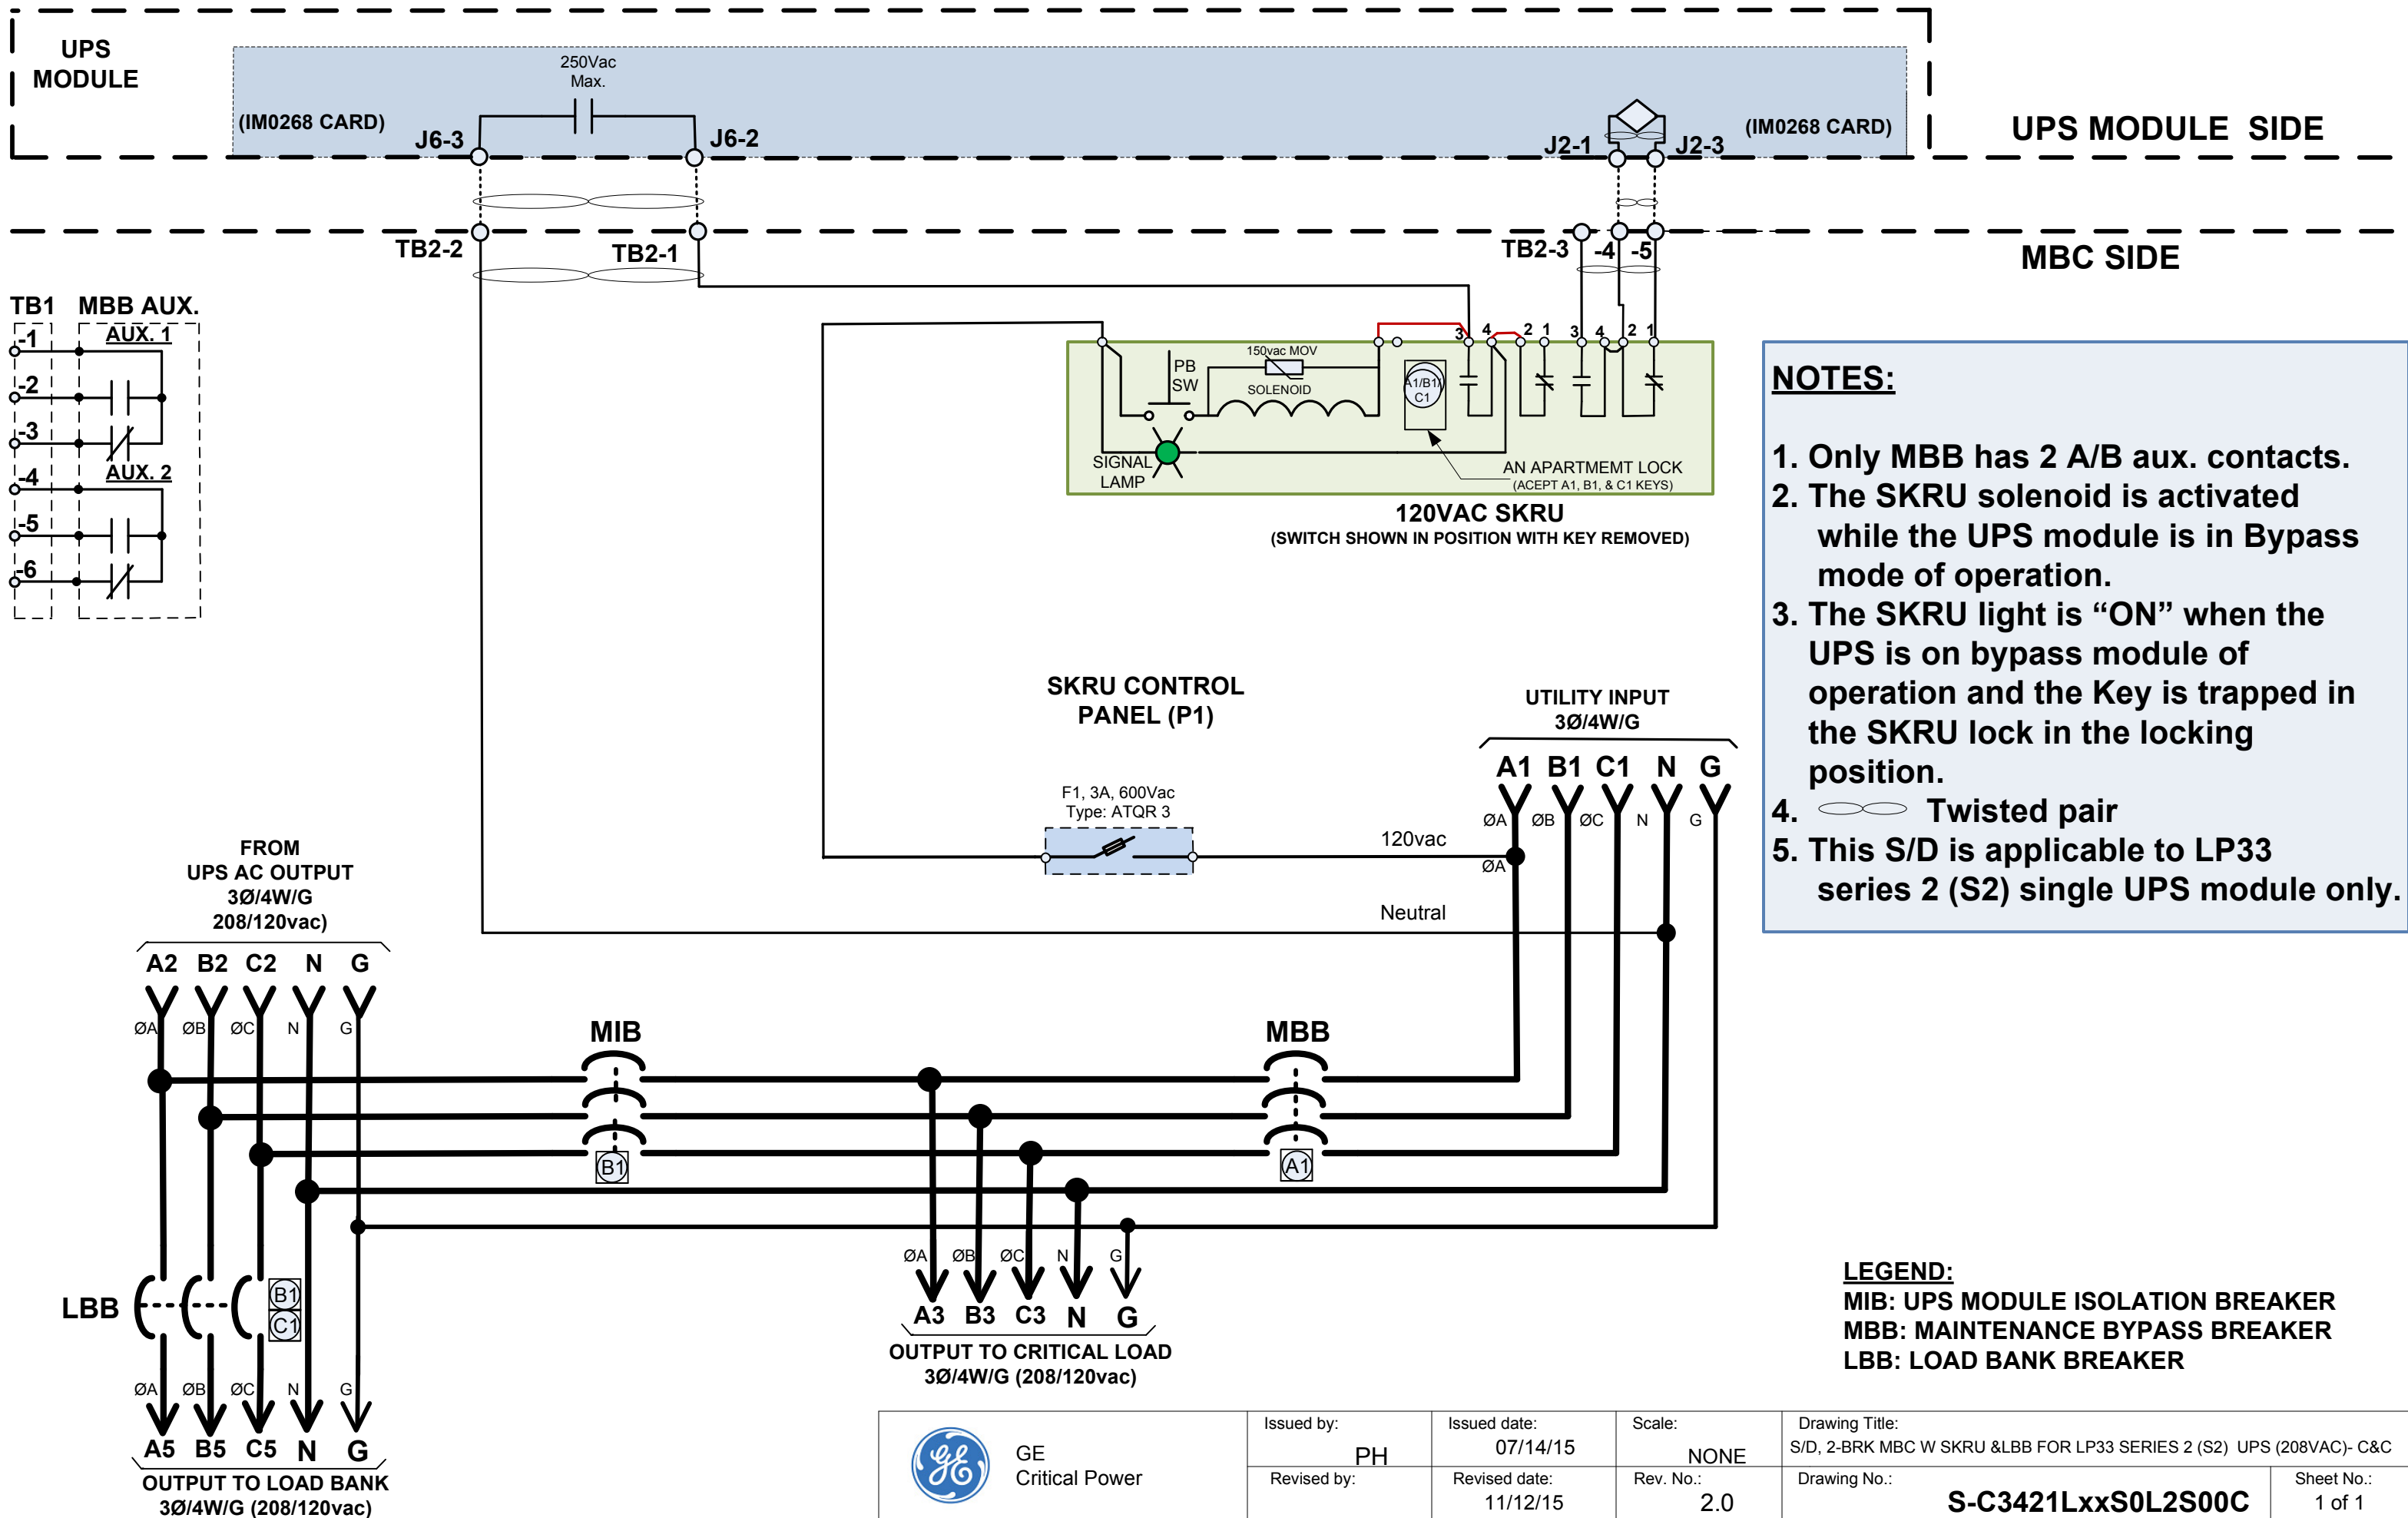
UPS
MODULE

250Vac
Max.

(IM0268 CARD)
J6-3
J6-2
J2-1
J2-3
(IM0268 CARD)
UPS MODULE SIDE

TB2-2
TB2-1
TB2-3
-4
-5
MBC SIDE

TB1
MBB AUX.
AUX. 1
-1
-2
-3
-4
AUX. 2
-5
-6

3 4 2 1 3 4 2 1
PB
SW
150vac MOV
SOLENOID
A1/B1/C1
SIGNAL
LAMP
AN APARTMEMT LOCK
(ACEPT A1, B1, & C1 KEYS)
120VAC SKRU
(SWITCH SHOWN IN POSITION WITH KEY REMOVED)

NOTES:
1. Only MBB has 2 A/B aux. contacts.
2. The SKRU solenoid is activated while the UPS module is in Bypass mode of operation.
3. The SKRU light is “ON” when the UPS is on bypass module of operation and the Key is trapped in the SKRU lock in the locking position.
4. Twisted pair
5. This S/D is applicable to LP33 series 2 (S2) single UPS module only.

SKRU CONTROL
PANEL (P1)

UTILITY INPUT
3Ø/4W/G
A1 B1 C1 N G
ØA ØB ØC N G

F1, 3A, 600Vac
Type: ATQR 3
120vac
ØA
Neutral

FROM
UPS AC OUTPUT
3Ø/4W/G
208/120vac)
A2 B2 C2 N G
ØA ØB ØC N G

MIB
B1
MBB
A1

LBB
B1
C1
ØA ØB ØC N G
A5 B5 C5 N G
OUTPUT TO LOAD BANK
3Ø/4W/G (208/120vac)

ØA ØB ØC N G
A3 B3 C3 N G
OUTPUT TO CRITICAL LOAD
3Ø/4W/G (208/120vac)

LEGEND:
MIB: UPS MODULE ISOLATION BREAKER
MBB: MAINTENANCE BYPASS BREAKER
LBB: LOAD BANK BREAKER

GE
Critical Power
Issued by: PH
Issued date: 07/14/15
Scale: NONE
Drawing Title:
S/D, 2-BRK MBC W SKRU &LBB FOR LP33 SERIES 2 (S2) UPS (208VAC)- C&C
Revised by:
Revised date: 11/12/15
Rev. No.: 2.0
Drawing No.: S-C3421LxxS0L2S00C
Sheet No.: 1 of 1